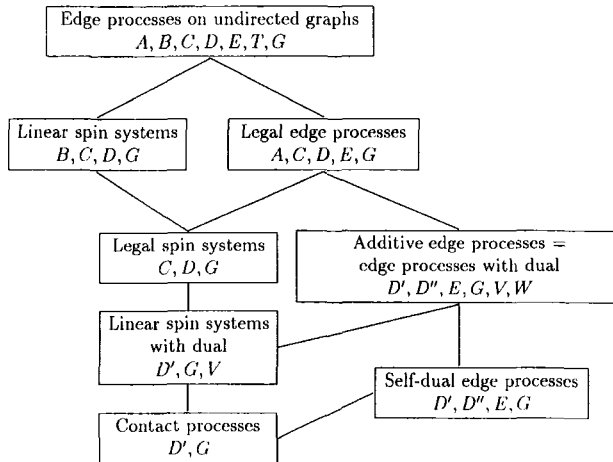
Edge processes on undirected graphs
$A, B, C, D, E, T, G$

Linear spin systems
$B, C, D, G$

Legal edge processes
$A, C, D, E, G$

Legal spin systems
$C, D, G$

Additive edge processes = edge processes with dual
$D', D'', E, G, V, W$

Linear spin systems with dual
$D', G, V$

Self-dual edge processes
$D', D'', E, G$

Contact processes
$D', G$